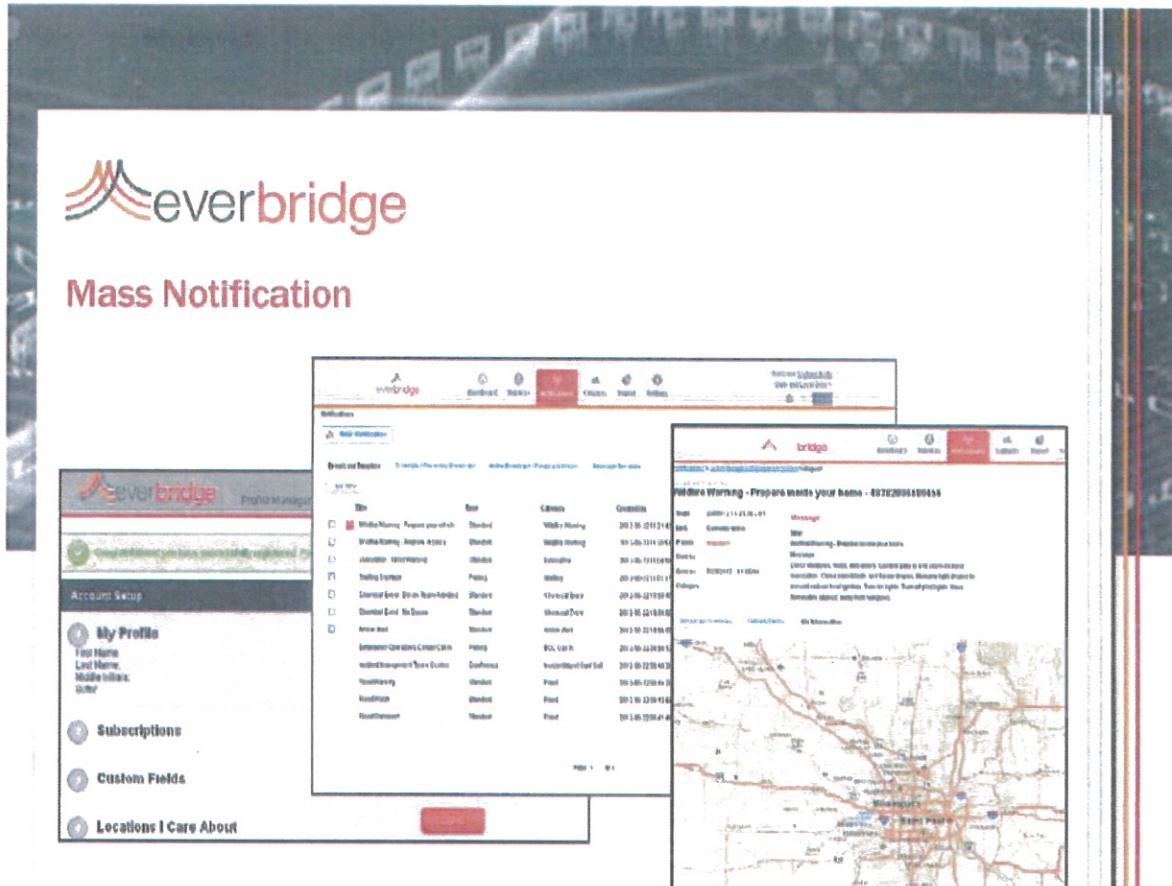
everbridge

Mass Notification

everbridge

Dashboard Contacts Notifications Universe Report Settings

Notifications

Broadcast Template

Title Type Category

Wildfire Warning Standard Wildfire Warning

Standard

Standard

Polling

Standard

Standard

Standard

Polling

Conference

Standard

Standard

Standard

everbridge

Account Setup

My Profile

First Name:
Last Name:
Middle Initials:
Suffix:

Subscriptions

Custom Fields

Locations I Care About

bridge

Wildfire Warning - Prepare inside your home - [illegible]

Message